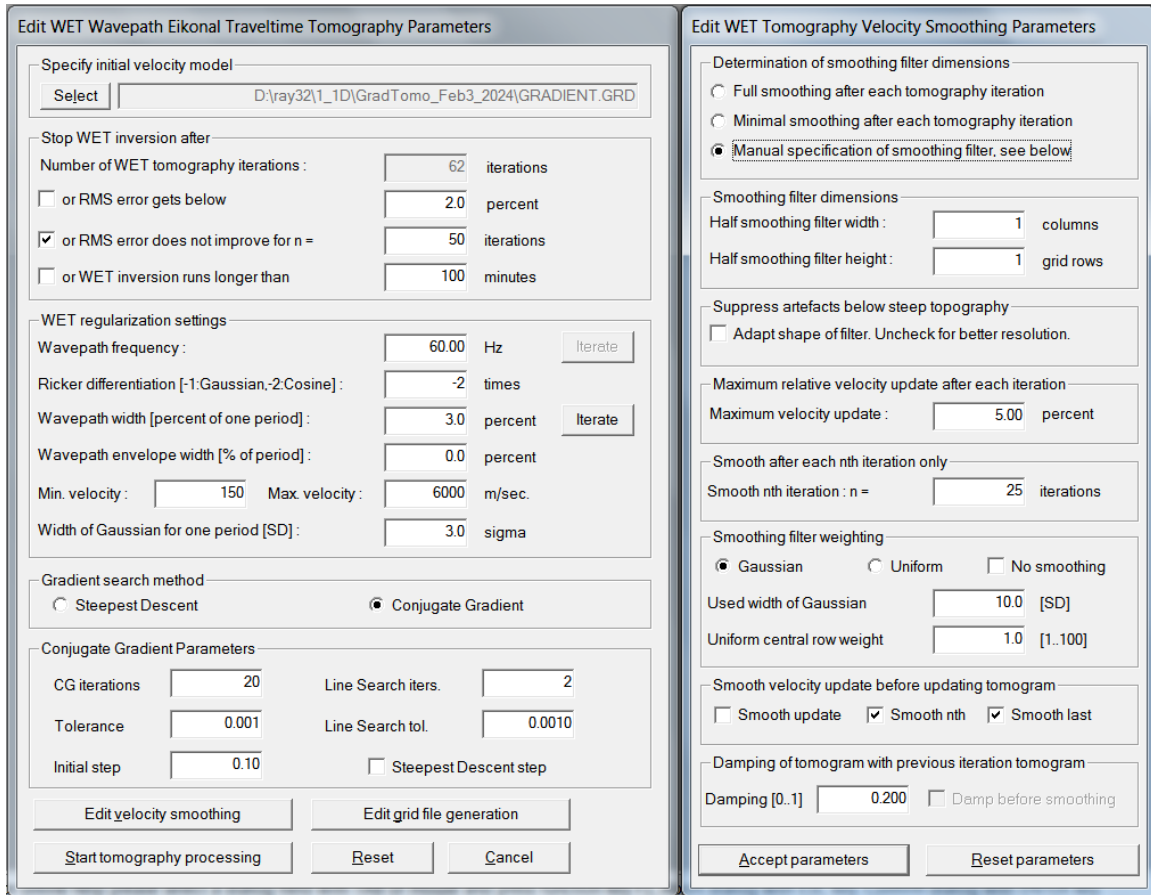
Edit WET Wavepath Eikonal Traveltime Tomography Parameters

Specify initial velocity model
Select D:\ray32\1_1D\GradTomo_Feb3_2024\GRADIENT.GRD

Stop WET inversion after
Number of WET tomography iterations : 62 iterations
or RMS error gets below 2.0 percent
or RMS error does not improve for n = 50 iterations
or WET inversion runs longer than 100 minutes

WET regularization settings
Wavepath frequency : 60.00 Hz Iterate
Ricker differentiation [-1:Gaussian,-2:Cosine] : -2 times
Wavepath width [percent of one period] : 3.0 percent Iterate
Wavepath envelope width [% of period] : 0.0 percent
Min. velocity : 150 Max. velocity : 6000 m/sec.
Width of Gaussian for one period [SD] : 3.0 sigma

Gradient search method
Steepest Descent Conjugate Gradient

Conjugate Gradient Parameters
CG iterations 20 Line Search iters. 2
Tolerance 0.001 Line Search tol. 0.0010
Initial step 0.10 Steepest Descent step

Edit velocity smoothing Edit grid file generation
Start tomography processing Reset Cancel

Edit WET Tomography Velocity Smoothing Parameters

Determination of smoothing filter dimensions
Full smoothing after each tomography iteration
Minimal smoothing after each tomography iteration
Manual specification of smoothing filter, see below

Smoothing filter dimensions
Half smoothing filter width : 1 columns
Half smoothing filter height : 1 grid rows

Suppress artefacts below steep topography
Adapt shape of filter. Uncheck for better resolution.

Maximum relative velocity update after each iteration
Maximum velocity update : 5.00 percent

Smooth after each nth iteration only
Smooth nth iteration : n = 25 iterations

Smoothing filter weighting
Gaussian Uniform No smoothing
Used width of Gaussian 10.0 [SD]
Uniform central row weight 1.0 [1..100]

Smooth velocity update before updating tomogram
Smooth update Smooth nth Smooth last

Damping of tomogram with previous iteration tomogram
Damping [0..1] 0.200 Damp before smoothing

Accept parameters Reset parameters